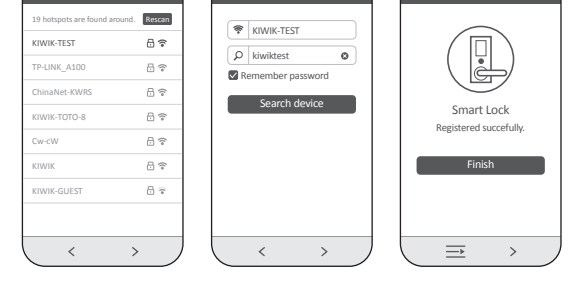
19 hotspots are found around. Rescan

KIWIK-TEST

TP-LINK_A100

ChinaNet-KWRS

KIWIK-TOTO-8

Cw-cW

KIWIK

KIWIK-GUEST

<  >

KIWIK-TEST

kiwiktest

Remember password

Search device

<  >

Smart Lock

Registered succefully.

Finish

>